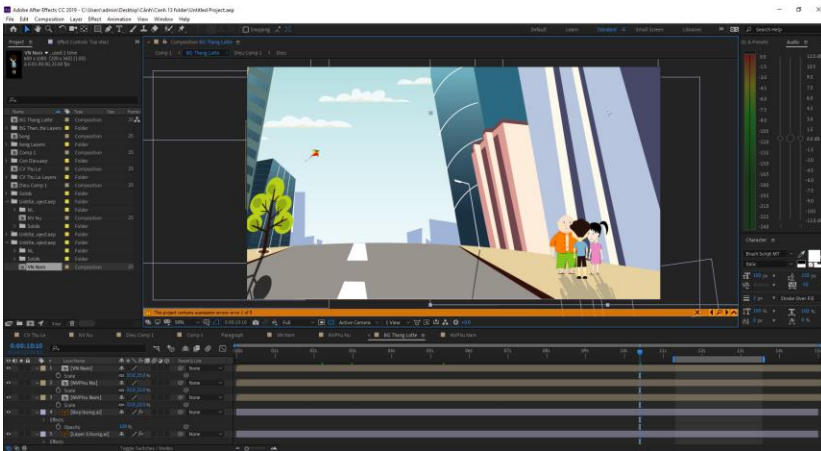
Adobe After Effects CC 2019 - C:\Users\admin\Desktop\Cảnh\Canh 13 folder\Untitled Project.aep

File Edit Composition Layer Effect Animation View Window Help

Snapping

Default Learn Standard Small Screen Libraries Search Help

Project ≡ Effect Controls: Top shot

Composition BG Thang Lothe ≡

Comp 1 BG Thang Lothe Dieu Comp 1 Dieu

Info Audio

VN Nam
Used 1 time
1920 x 1080 (1.00)
Δ 0:00:30:00, 25.00 fps

Name Type Size Frame

BG Thang Lothe Composition 25
BG Then.ile Layers Folder
Song Composition 25
Song Layers Folder
Comp 1 Composition 25
Con Dieuxay Folder
CV Thu Le Composition 25
CV Thu La Layers Folder
Dieu Comp 1 Composition 25
Solids Folder
Untitle_ spcd.sep Folder
BL Folder
NV Nu Folder
Solids Folder
Untitle_spcd.sep Folder
Untitle_spcd.sep Folder
BL Folder
Solids Folder
VN Nam Composition

0.0
-3.0
-6.0
-9.0
-12.0
-15.0
-18.0
-21.0
-24.0

Character ≡

Tranh Script MT
Italic

100 px
Metrics
0
100 px Stroke Over Fill
100 % 100 %
0 px 0 %

This project contains expression errors: error 1 of 1

50% Full Active Camera 1 View +0.0
0:00:10:10

CV Thu Le NV Nu Dieu Comp 1 Comp 1 Paragraph VN Nam NV Phu Nu BG Thang Lothe NV Phu Nam

0:00:10:10

Layer Name Parent & Link

1 [VN Nam] None
Scale 100.0,100.0 %
2 [NVPhu Nu] None
Scale 100.0,100.0 %
3 [NVPhu Nam] None
Scale 100.0,100.0 %
4 [Dieu thang.ai] None
Effects
Opacity 100 %
5 [Layer 1/dieu.ai] None
Effects

00s 01s 02s 03s 04s 05s 06s 07s 08s 09s 10s 11s 12s 13s 14s

Toggle Switches / Modes